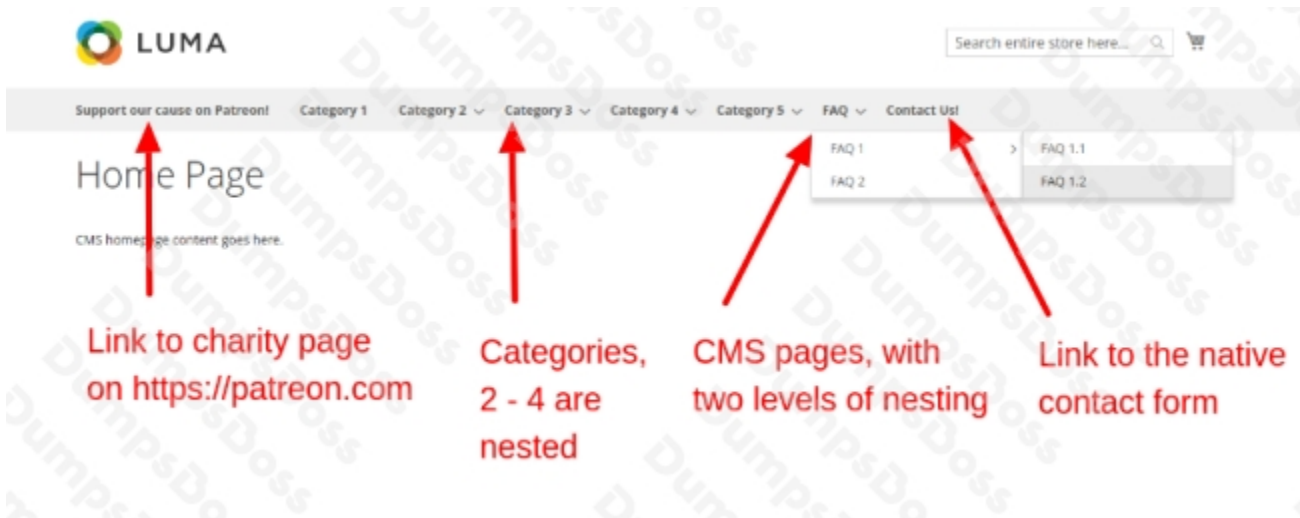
LUMA

Search entire store here...

Support our cause on Patreon! Category 1 Category 2 Category 3 Category 4 Category 5 FAQ Contact Us!

FAQ 1
FAQ 2

FAQ 1.1
FAQ 1.2

Home Page

CMS homepage content goes here.

Link to charity page on https://patreon.com

Categories, 2 - 4 are nested

CMS pages, with two levels of nesting

Link to the native contact form

DumpsDoss